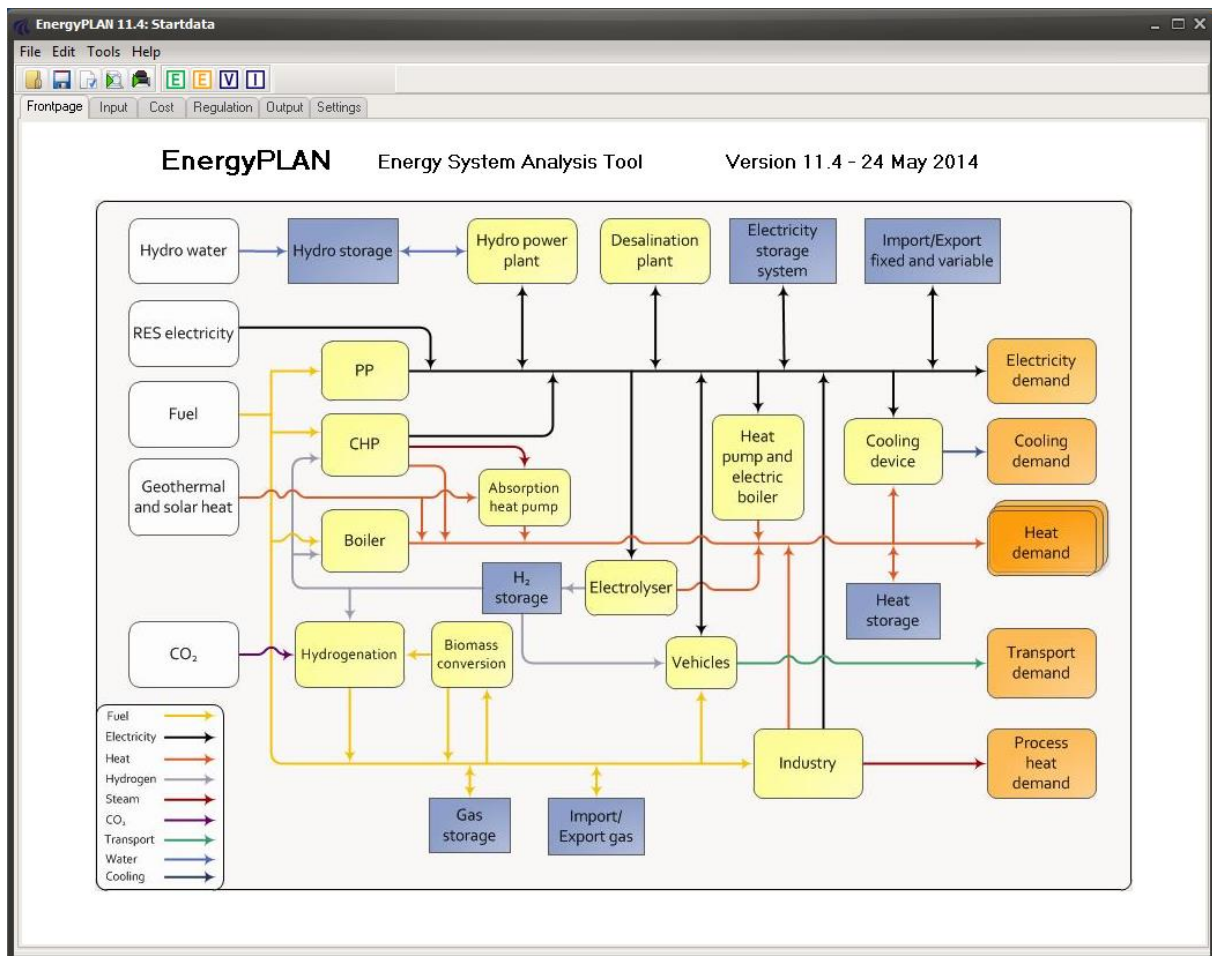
EnergyPLAN 11.4: Startdata

File Edit Tools Help

E E V I

Frontpage Input Cost Regulation Output Settings

EnergyPLAN Energy System Analysis Tool Version 11.4 - 24 May 2014

Hydro water

Hydro storage

Hydro power plant

Desalination plant

Electricity storage system

Import/Export fixed and variable

RES electricity

PP

Electricity demand

Fuel

CHP

Heat pump and electric boiler

Cooling device

Cooling demand

Geothermal and solar heat

Absorption heat pump

Boiler

Heat demand

$H_2$ storage

Electrolyser

Heat storage

$CO_2$

Hydrogenation

Biomass conversion

Vehicles

Transport demand

Fuel
Electricity
Heat
Hydrogen
Steam
$CO_2$
Transport
Water
Cooling

Industry

Process heat demand

Gas storage

Import/ Export gas